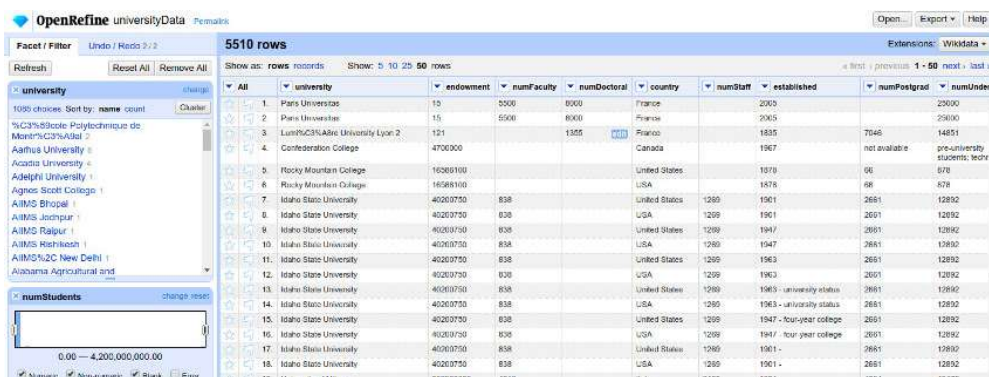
OpenRefine universityData Permalink

Open... Export ▾ Help

Facet / Filter Undo / Redo 2 / 2

Refresh Reset All Remove All

× university change

1086 choices Sort by: name count Cluster

%C3%89cole Polytechnique de Montr%C3%A9al 2
Aarhus University 8
Acadia University 4
Adelphi University 1
Agnes Scott College 1
AIIMS Bhopal 1
AIIMS Jodhpur 1
AIIMS Raipur 1
AIIMS Rishikesh 1
AIIMS%2C New Delhi 1
Alabama Agricultural and

× numStudents change reset

0.00 — 4,200,000,000.00

Numeric Non-numeric Blank Error

5510 rows

Extensions: Wikidata ▾

Show as: rows records Show: 5 10 25 50 rows

« first ‹ previous 1 - 50 next › last »

| All | | university | endowment | numFaculty | numDoctoral | country | numStaff | established | numPostgrad | numUnder |
|---|---|---|---|---|---|---|---|---|---|---|
| | 1. | Paris Universitas | 15 | 5500 | 8000 | France | | 2005 | | 25000 |
| | 2. | Paris Universitas | 15 | 5500 | 8000 | France | | 2005 | | 25000 |
| | 3. | Lumi%C3%A8re University Lyon 2 | 121 | | 1355 edit | France | | 1835 | 7046 | 14851 |
| | 4. | Confederation College | 4706000 | | | Canada | | 1967 | not available | pre-university students; techn |
| | 5. | Rocky Mountain College | 16588100 | | | United States | | 1878 | 66 | 878 |
| | 6. | Rocky Mountain College | 16588100 | | | USA | | 1878 | 68 | 878 |
| | 7. | Idaho State University | 40260750 | 838 | | United States | 1269 | 1901 | 2661 | 12892 |
| | 8. | Idaho State University | 40260750 | 838 | | USA | 1269 | 1901 | 2661 | 12892 |
| | 9. | Idaho State University | 40260750 | 838 | | United States | 1269 | 1947 | 2661 | 12892 |
| | 10. | Idaho State University | 40260750 | 838 | | USA | 1269 | 1947 | 2661 | 12892 |
| | 11. | Idaho State University | 40260750 | 838 | | United States | 1269 | 1963 | 2661 | 12892 |
| | 12. | Idaho State University | 40260750 | 838 | | USA | 1269 | 1963 | 2661 | 12892 |
| | 13. | Idaho State University | 40260750 | 838 | | United States | 1269 | 1963 - university status | 2661 | 12892 |
| | 14. | Idaho State University | 40260750 | 838 | | USA | 1269 | 1963 - university status | 2661 | 12892 |
| | 15. | Idaho State University | 40260750 | 838 | | United States | 1269 | 1947 - four-year college | 2661 | 12892 |
| | 16. | Idaho State University | 40260750 | 838 | | USA | 1269 | 1947 - four-year college | 2661 | 12892 |
| | 17. | Idaho State University | 40260750 | 838 | | United States | 1269 | 1901 - | 2661 | 12892 |
| | 18. | Idaho State University | 40260750 | 838 | | USA | 1269 | 1901 - | 2661 | 12892 |